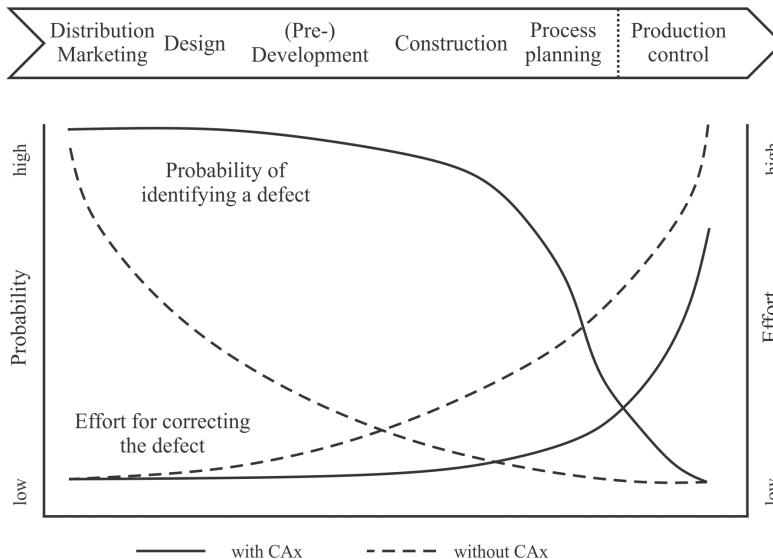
Distribution Marketing

Design

(Pre-) Development

Construction

Process planning

Production control

high

Probability

low

Probability of identifying a defect

Effort for correcting the defect

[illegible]

Effort

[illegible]

with CAx

without CAx